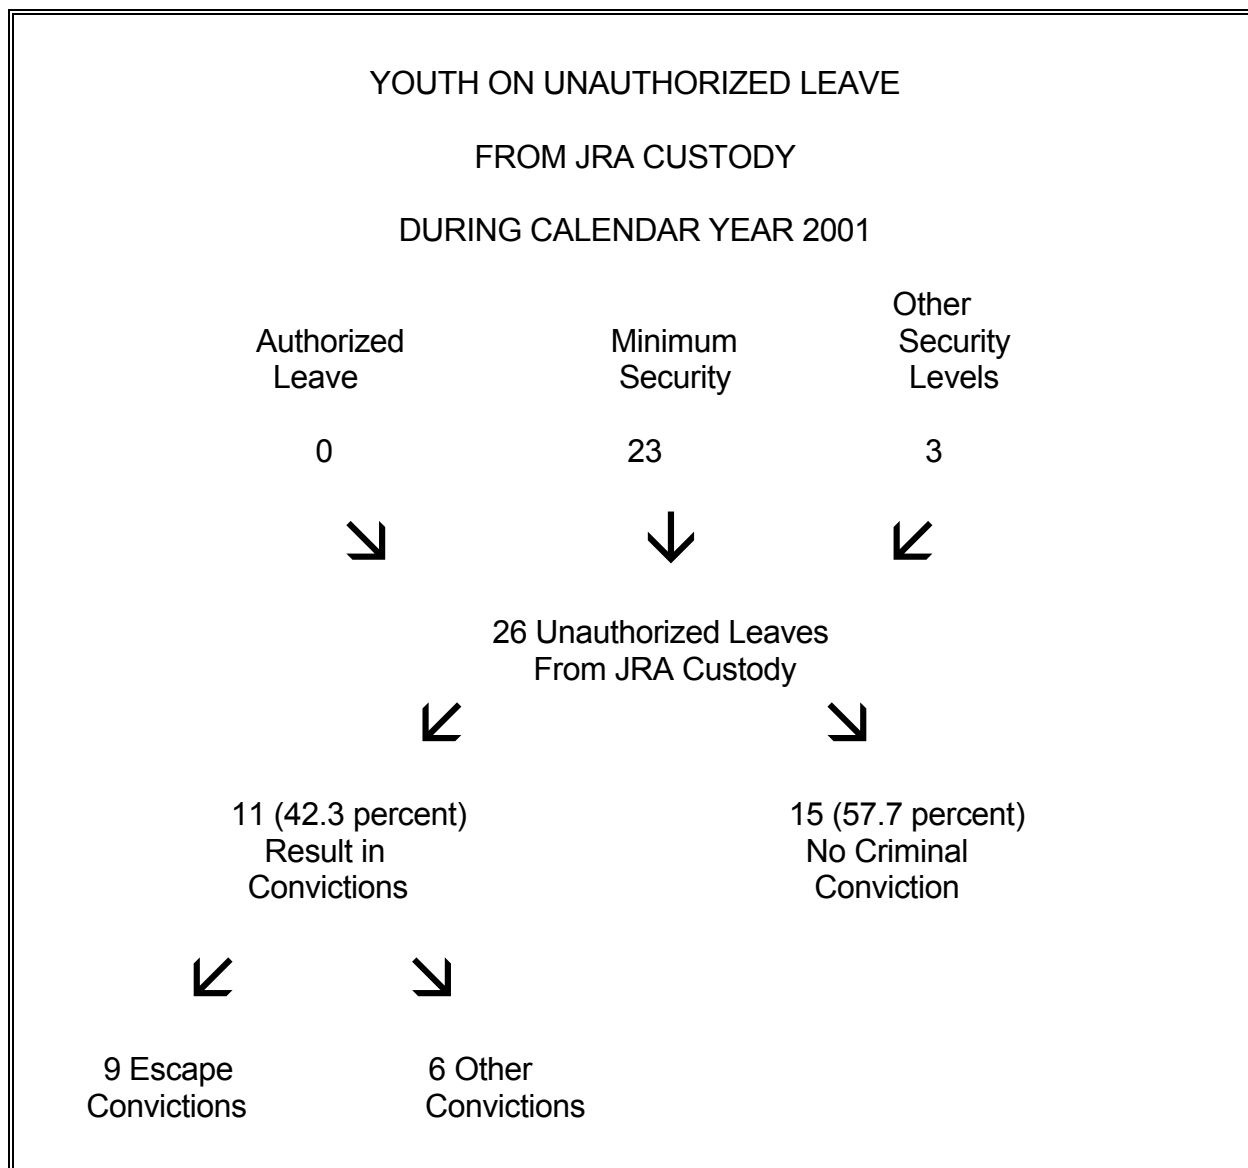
YOUTH ON UNAUTHORIZED LEAVE

FROM JRA CUSTODY

DURING CALENDAR YEAR 2001

Authorized Leave

Minimum Security

Other Security Levels

0

23

3

26 Unauthorized Leaves From JRA Custody

11 (42.3 percent) Result in Convictions

15 (57.7 percent) No Criminal Conviction

9 Escape Convictions

6 Other Convictions